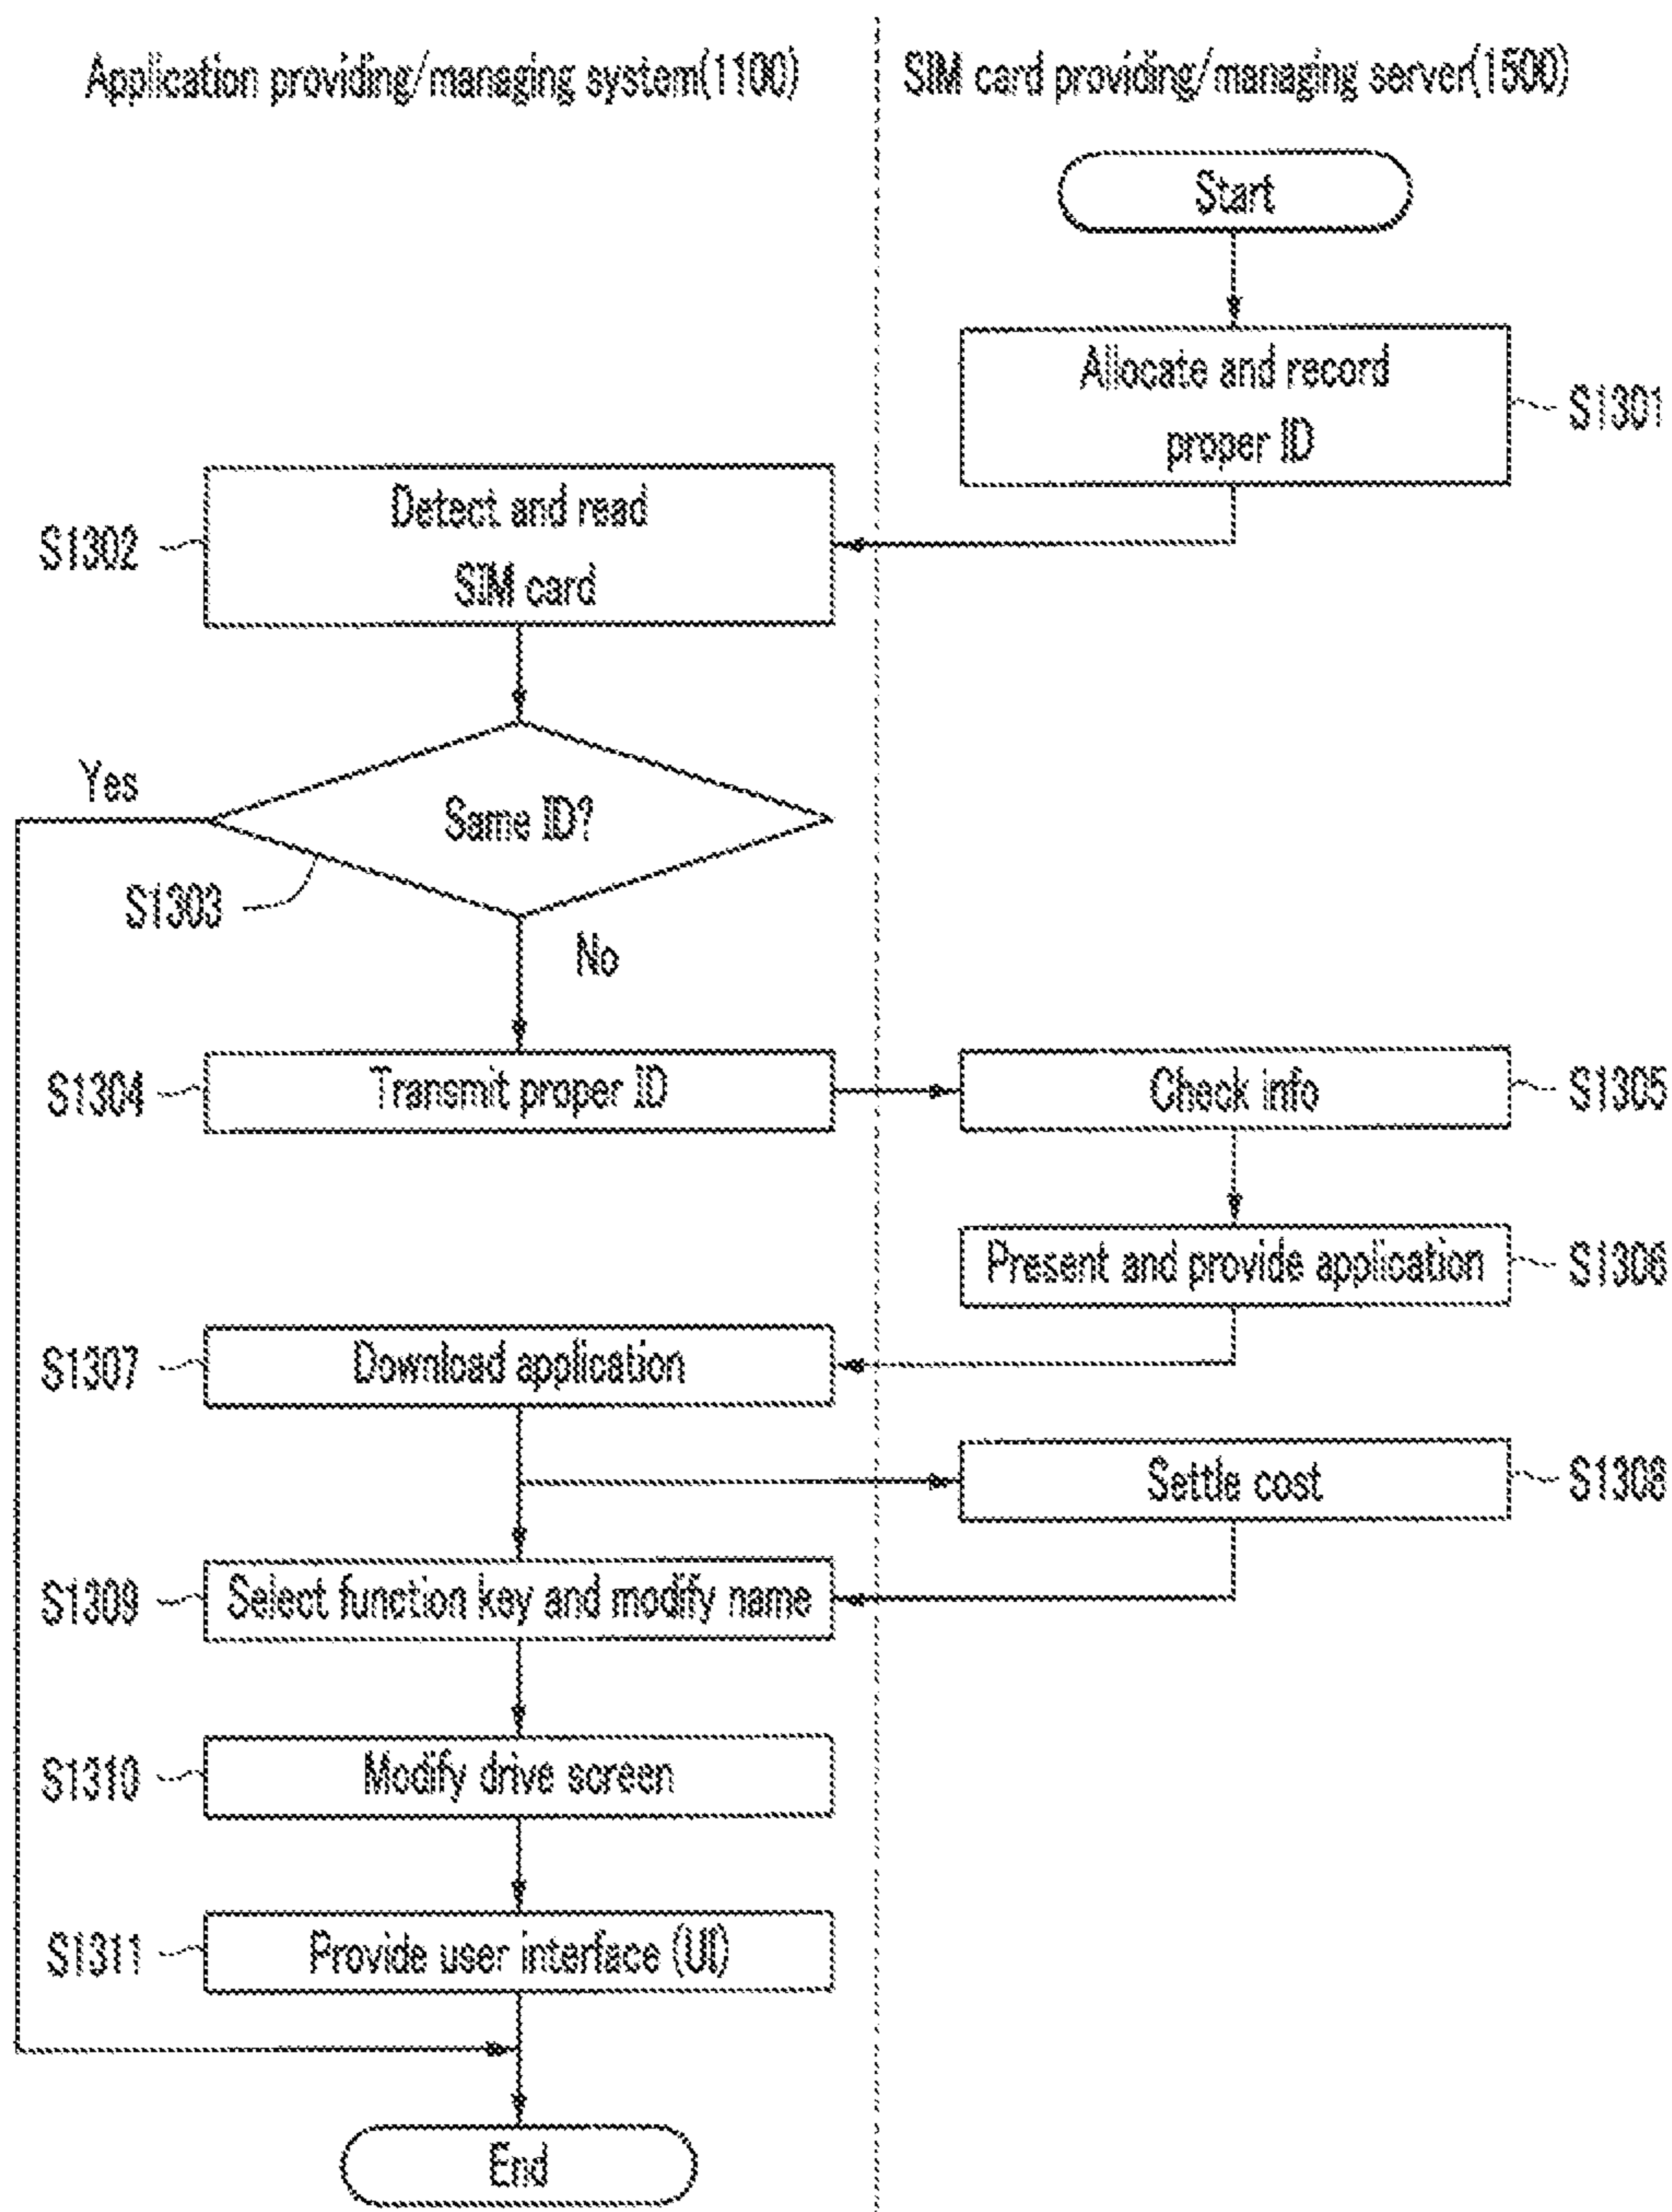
Application providing/managing system(1100)

SIM card providing/managing server(1500)

Start

Allocate and record proper ID

S1301

S1302

Detect and read SIM card

Yes

Same ID?

S1303

No

S1304

Transmit proper ID

Check info

S1305

Present and provide application

S1306

S1307

Download application

Settle cost

S1308

S1309

Select function key and modify name

S1310

Modify drive screen

S1311

Provide user interface (UI)

End